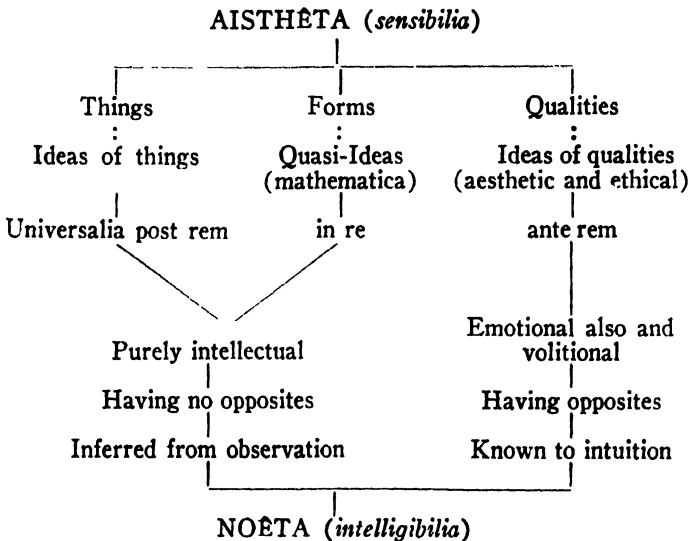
AISTHÊTA (*sensibilia*)

Things
:
Ideas of things

Universalia post rem

Forms
:
Quasi-Ideas (mathematica)

in re

Qualities
:
Ideas of qualities (aesthetic and ethical)

ante rem

Purely intellectual

Having no opposites

Inferred from observation

Emotional also and volitional

Having opposites

Known to intuition

NOÊTA (*intelligibilia*)